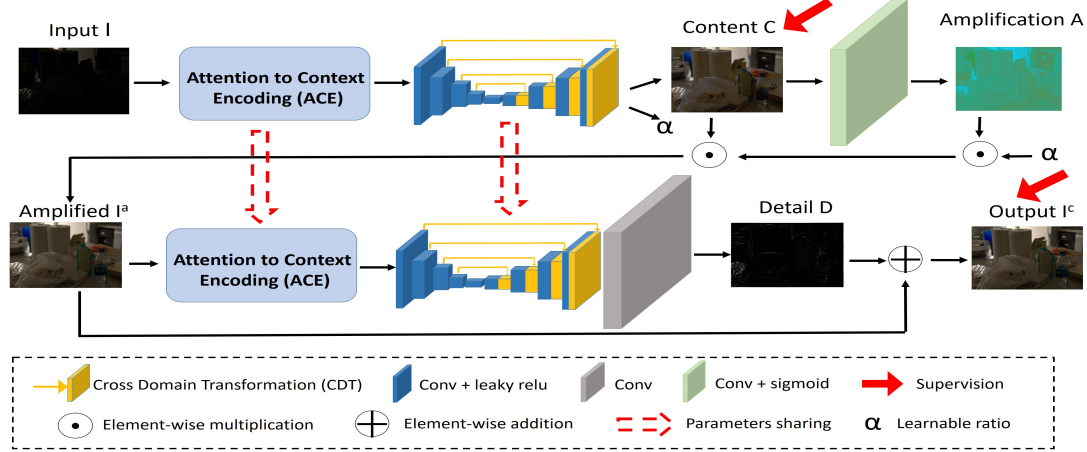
Input I

Attention to Context Encoding (ACE)

Content C

Amplification A

$\alpha$

$\alpha$

Amplified $I^a$

Attention to Context Encoding (ACE)

Detail D

Output $I^c$

Cross Domain Transformation (CDT)

Conv + leaky relu

Conv

Conv + sigmoid

Supervision

Element-wise multiplication

Element-wise addition

Parameters sharing

$\alpha$ Learnable ratio